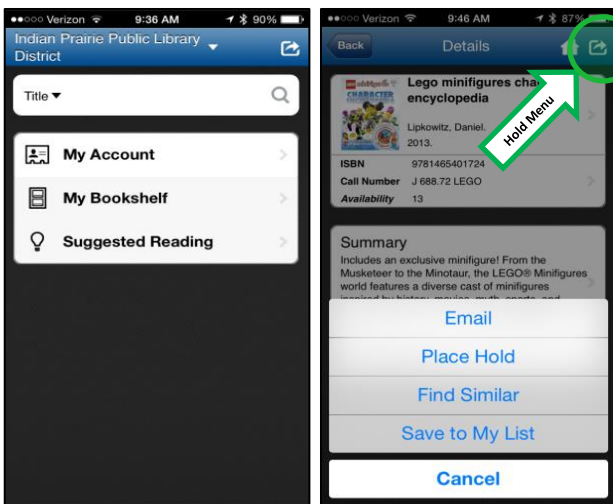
●●○○○ Verizon 9:36 AM 90%

Indian Prairie Public Library District

Title

My Account

My Bookshelf

Suggested Reading

●●○○○ Verizon 9:46 AM 87%

Back Details

Lego minifigures cha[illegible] encyclopedia

CHARACTER

Lipkowitz, Daniel. 2013.

Hold Menu

| ISBN | 9781465401724 |
|---|---|
| Call Number | J 688.72 LEGO |
| Availability | 13 |

Summary

Includes an exclusive minifigure! From the Musketeer to the Minotaur, the LEGO® Minifigures world features a diverse cast of minifigures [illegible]

Email

Place Hold

Find Similar

Save to My List

Cancel